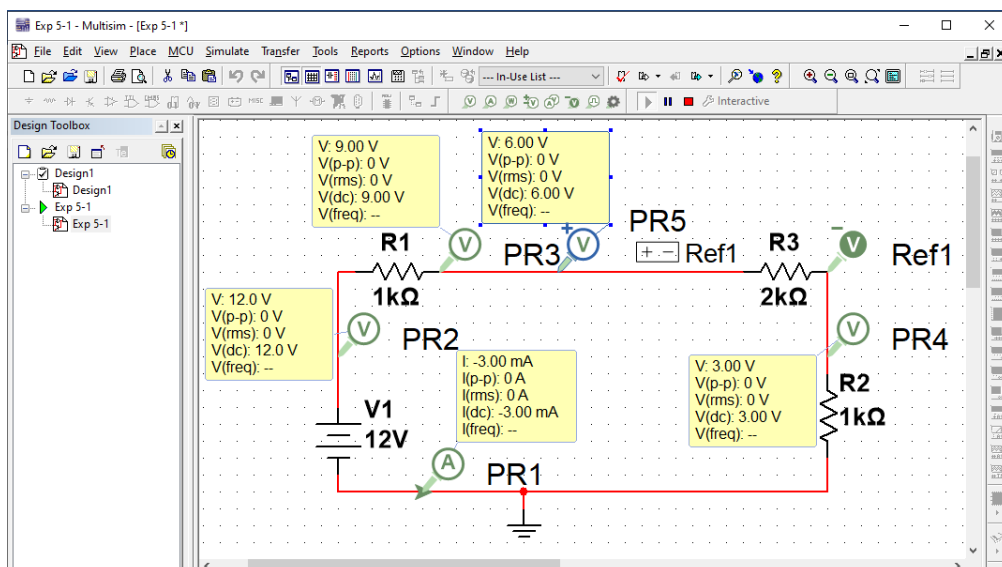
Exp 5-1 - Multisim - [Exp 5-1 *]

File Edit View Place MCU Simulate Transfer Tools Reports Options Window Help

--- In-Use List ---

Interactive

Design Toolbox

Design1
Design1
Exp 5-1
Exp 5-1

V: 9.00 V
V(p-p): 0 V
V(rms): 0 V
V(dc): 9.00 V
V(freq): --

V: 6.00 V
V(p-p): 0 V
V(rms): 0 V
V(dc): 6.00 V
V(freq): --

R1
1kΩ

PR3

PR5

Ref1

R3
2kΩ

Ref1

V: 12.0 V
V(p-p): 0 V
V(rms): 0 V
V(dc): 12.0 V
V(freq): --

PR2

I: -3.00 mA
I(p-p): 0 A
I(rms): 0 A
I(dc): -3.00 mA
I(freq): --

PR4

V: 3.00 V
V(p-p): 0 V
V(rms): 0 V
V(dc): 3.00 V
V(freq): --

R2
1kΩ

V1
12V

PR1